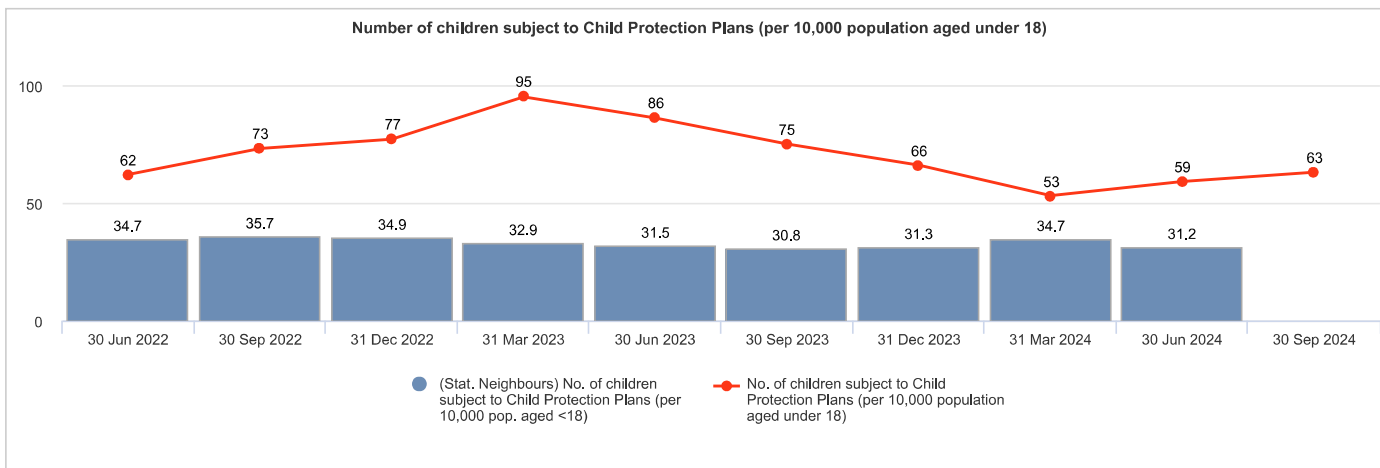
Number of children subject to Child Protection Plans (per 10,000 population aged under 18)

100
50
0

62
73
77
95
86
75
66
53
59
63

34.7
35.7
34.9
32.9
31.5
30.8
31.3
34.7
31.2

30 Jun 2022
30 Sep 2022
31 Dec 2022
31 Mar 2023
30 Jun 2023
30 Sep 2023
31 Dec 2023
31 Mar 2024
30 Jun 2024
30 Sep 2024

(Stat. Neighbours) No. of children subject to Child Protection Plans (per 10,000 pop. aged <18)

No. of children subject to Child Protection Plans (per 10,000 population aged under 18)